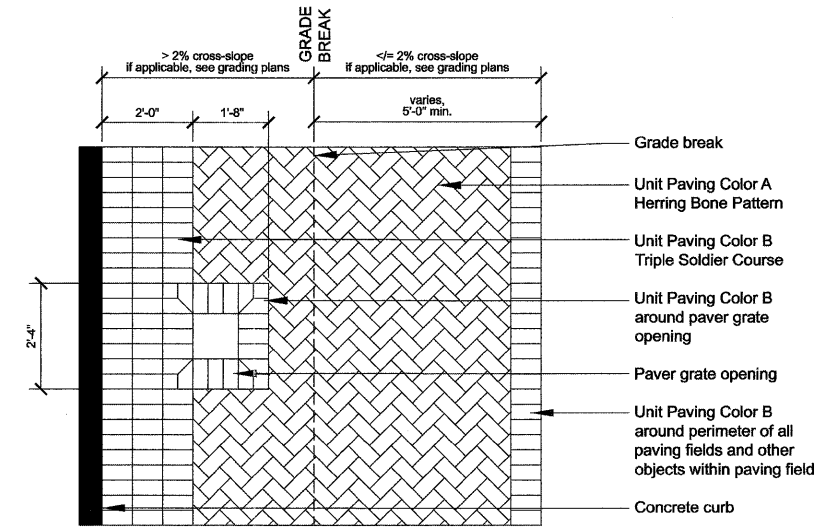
GRADE BREAK

> 2% cross-slope
if applicable, see grading plans

</= 2% cross-slope
if applicable, see grading plans

2'-0"

1'-8"

varies,
5'-0" min.

2'-4"

Grade break

Unit Paving Color A
Herring Bone Pattern

Unit Paving Color B
Triple Soldier Course

Unit Paving Color B
around paver grate
opening

Paver grate opening

Unit Paving Color B
around perimeter of all
paving fields and other
objects within paving field

Concrete curb